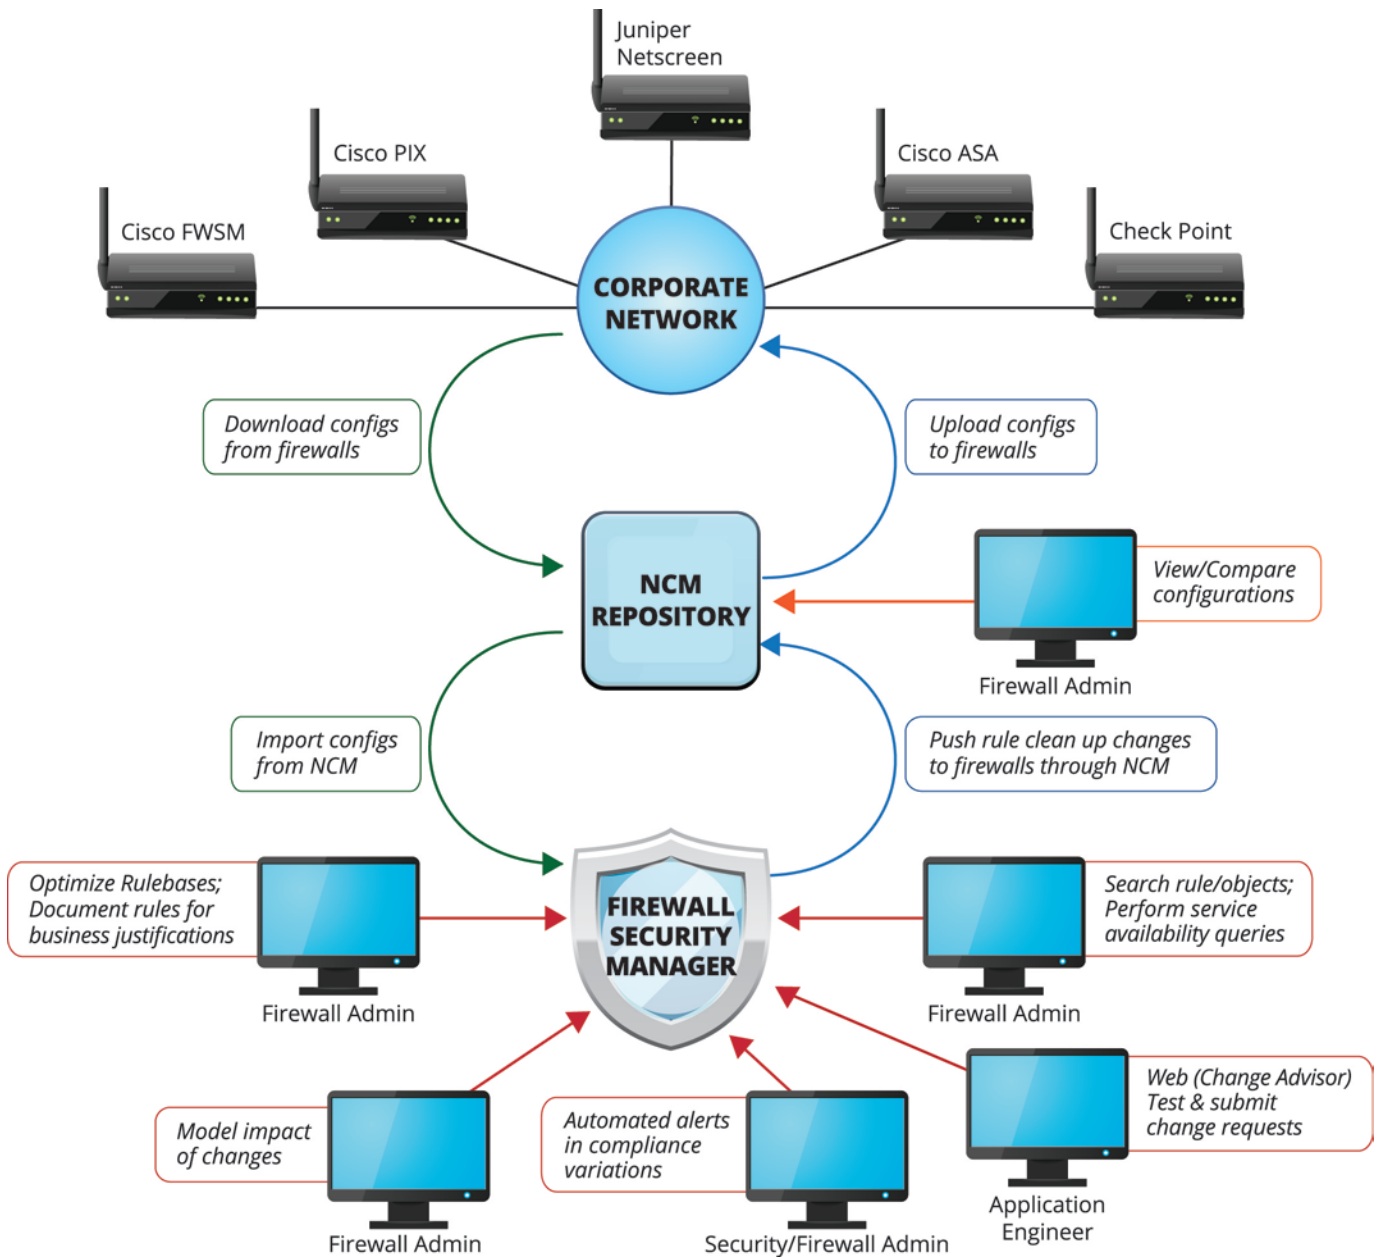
Juniper Netscreen

Cisco PIX

Cisco ASA

Cisco FWSM

Check Point

CORPORATE NETWORK

Download configs from firewalls

Upload configs to firewalls

NCM REPOSITORY

View/Compare configurations

Firewall Admin

Import configs from NCM

Push rule clean up changes to firewalls through NCM

Optimize Rulebases; Document rules for business justifications

FIREWALL SECURITY MANAGER

Search rule/objects; Perform service availability queries

Firewall Admin

Firewall Admin

Web (Change Advisor) Test & submit change requests

Model impact of changes

Automated alerts in compliance variations

Application Engineer

Firewall Admin

Security/Firewall Admin